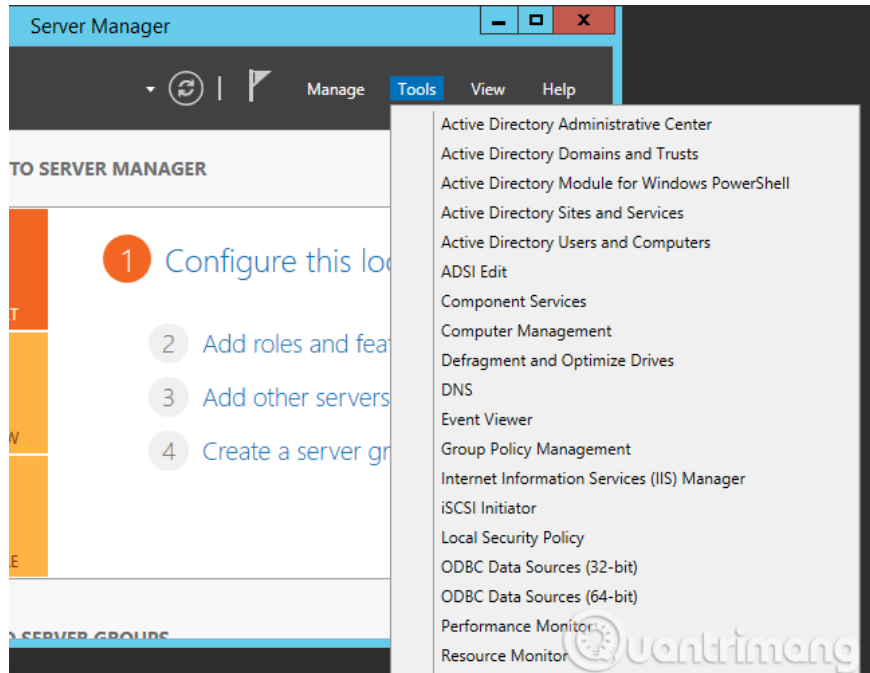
Server Manager

Manage Tools View Help

TO SERVER MANAGER

T

W

LE

1 Configure this lo

2 Add roles and fea

3 Add other servers

4 Create a server gr

SERVER GROUPS

Active Directory Administrative Center
Active Directory Domains and Trusts
Active Directory Module for Windows PowerShell
Active Directory Sites and Services
Active Directory Users and Computers
ADSI Edit
Component Services
Computer Management
Defragment and Optimize Drives
DNS
Event Viewer
Group Policy Management
Internet Information Services (IIS) Manager
iSCSI Initiator
Local Security Policy
ODBC Data Sources (32-bit)
ODBC Data Sources (64-bit)
Performance Monitor
Resource Monitor

uantrimang